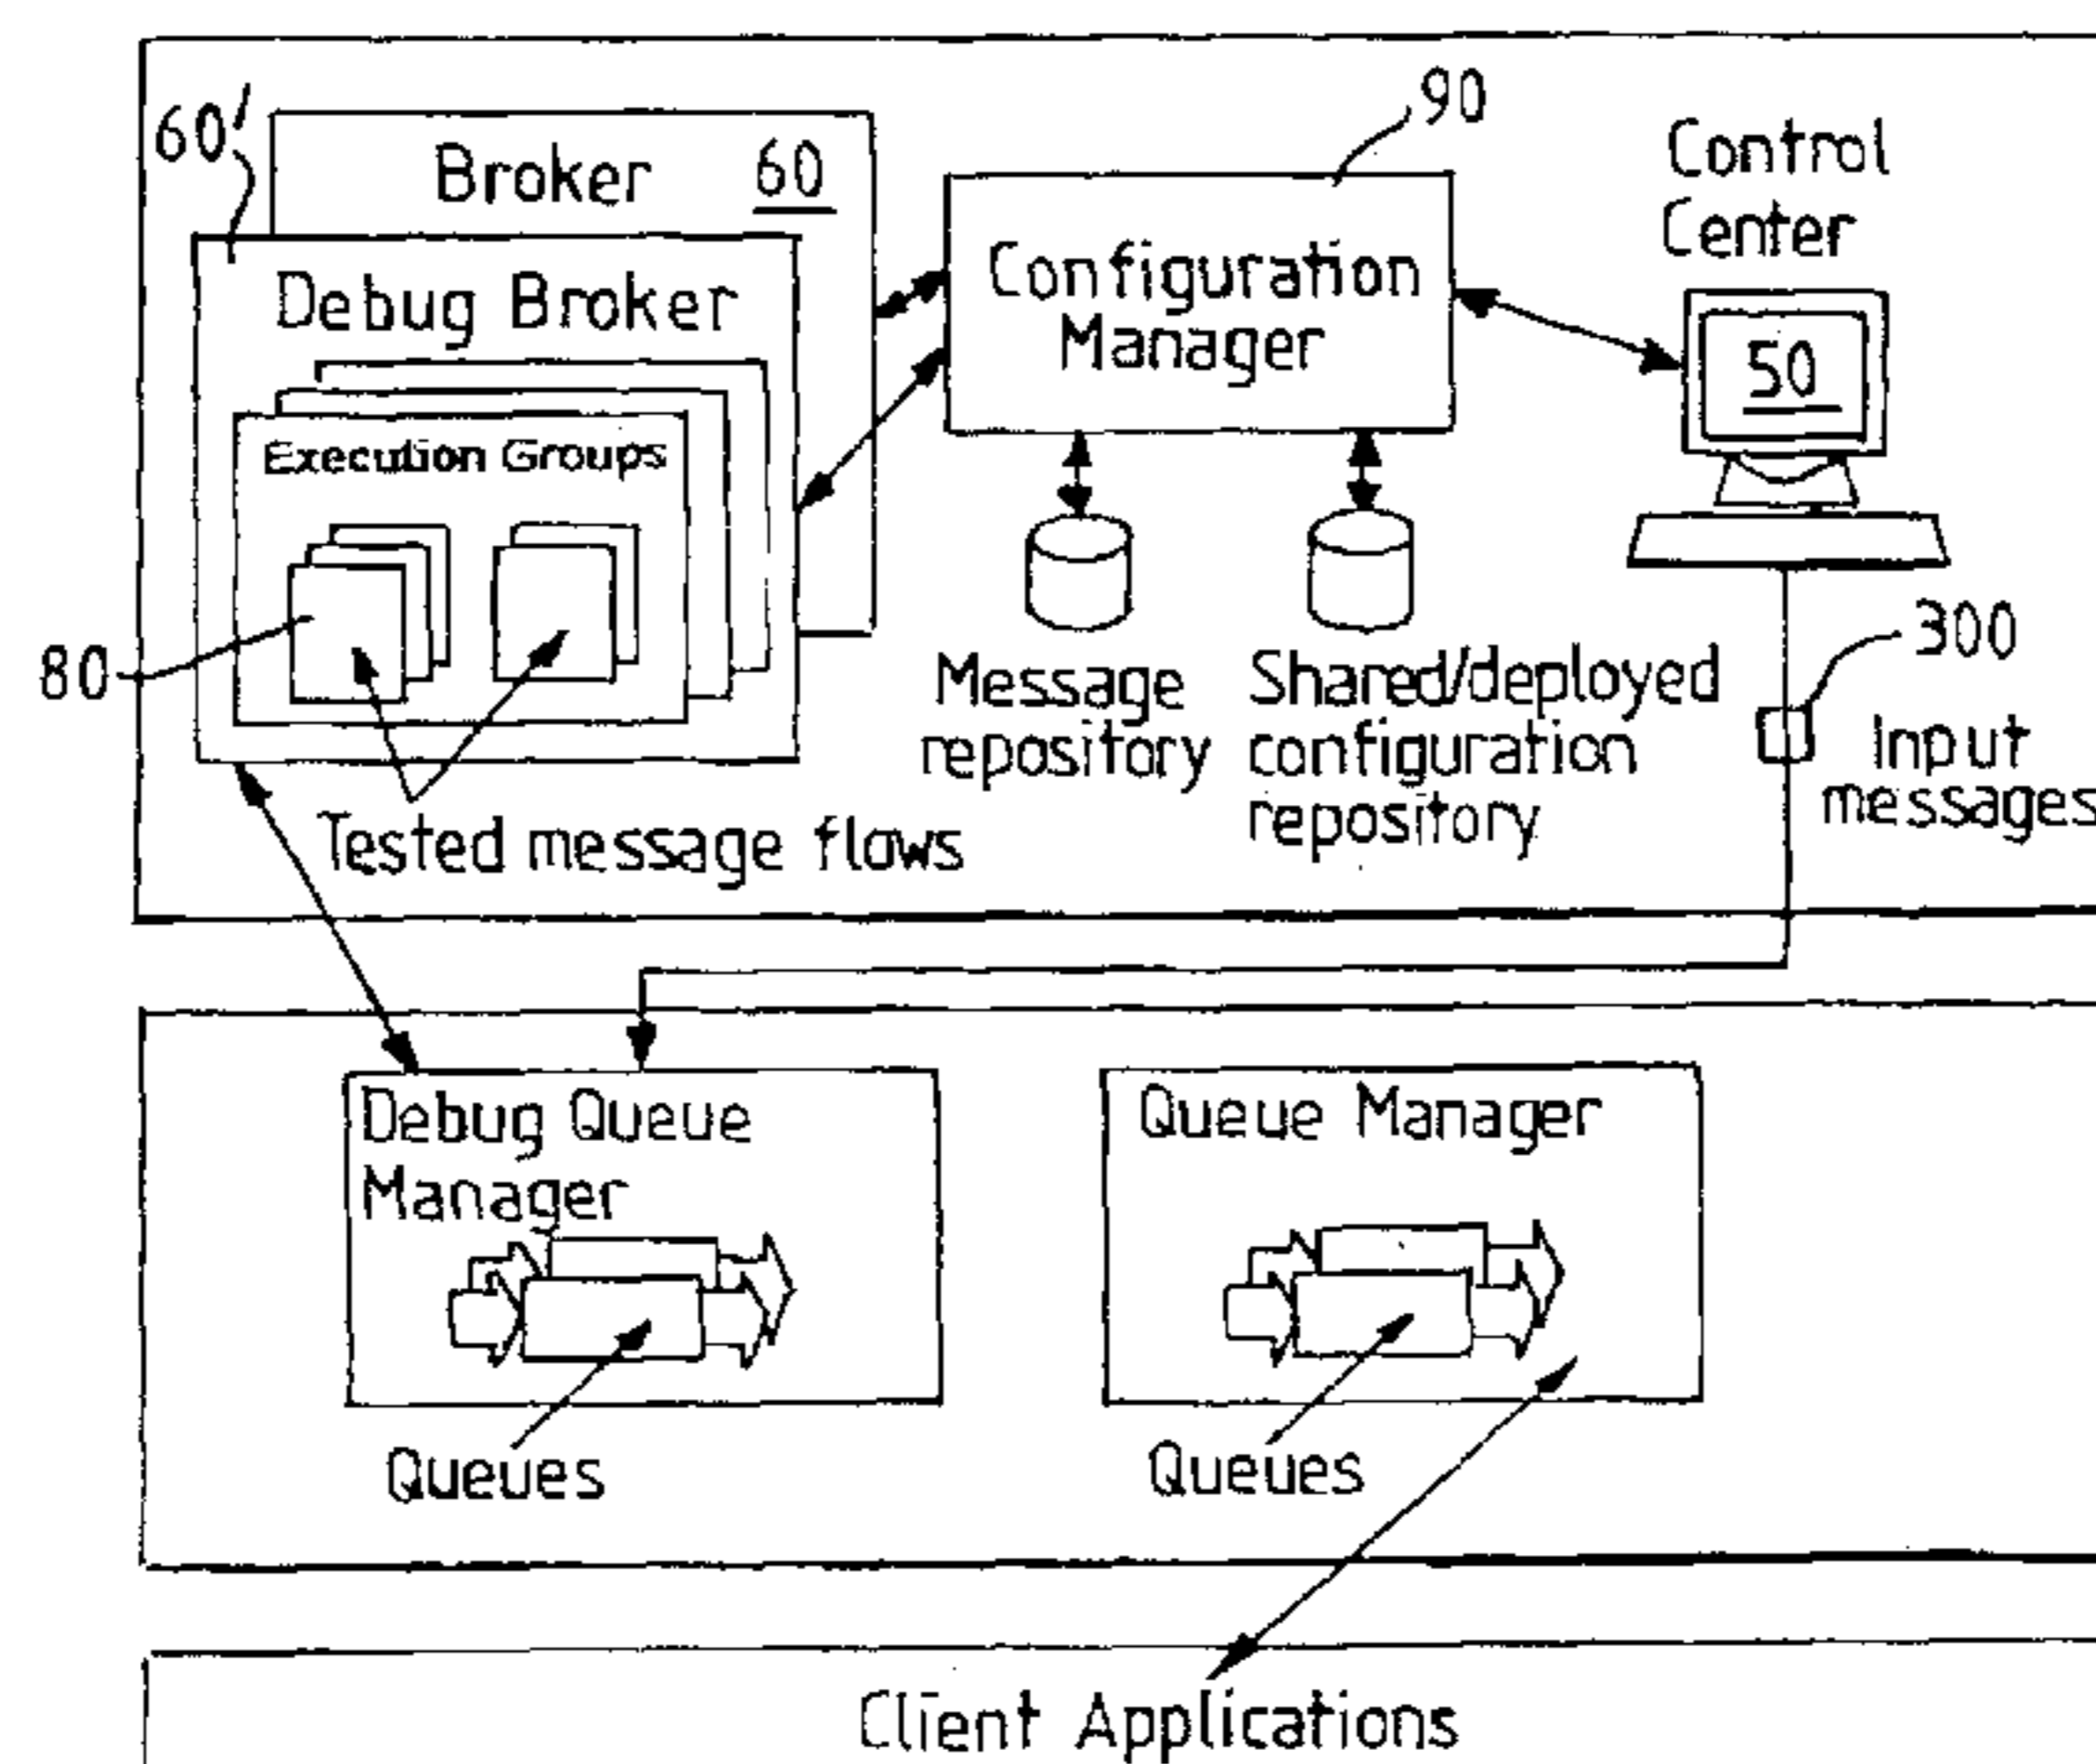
60'
Broker 60
Debug Broker
Execution Groups
80
Tested message flows
90
Configuration Manager
Message repository
Shared/deployed configuration repository
Control Center
50
300
Input messages
Debug Queue Manager
Queues
Queue Manager
Queues
Client Applications